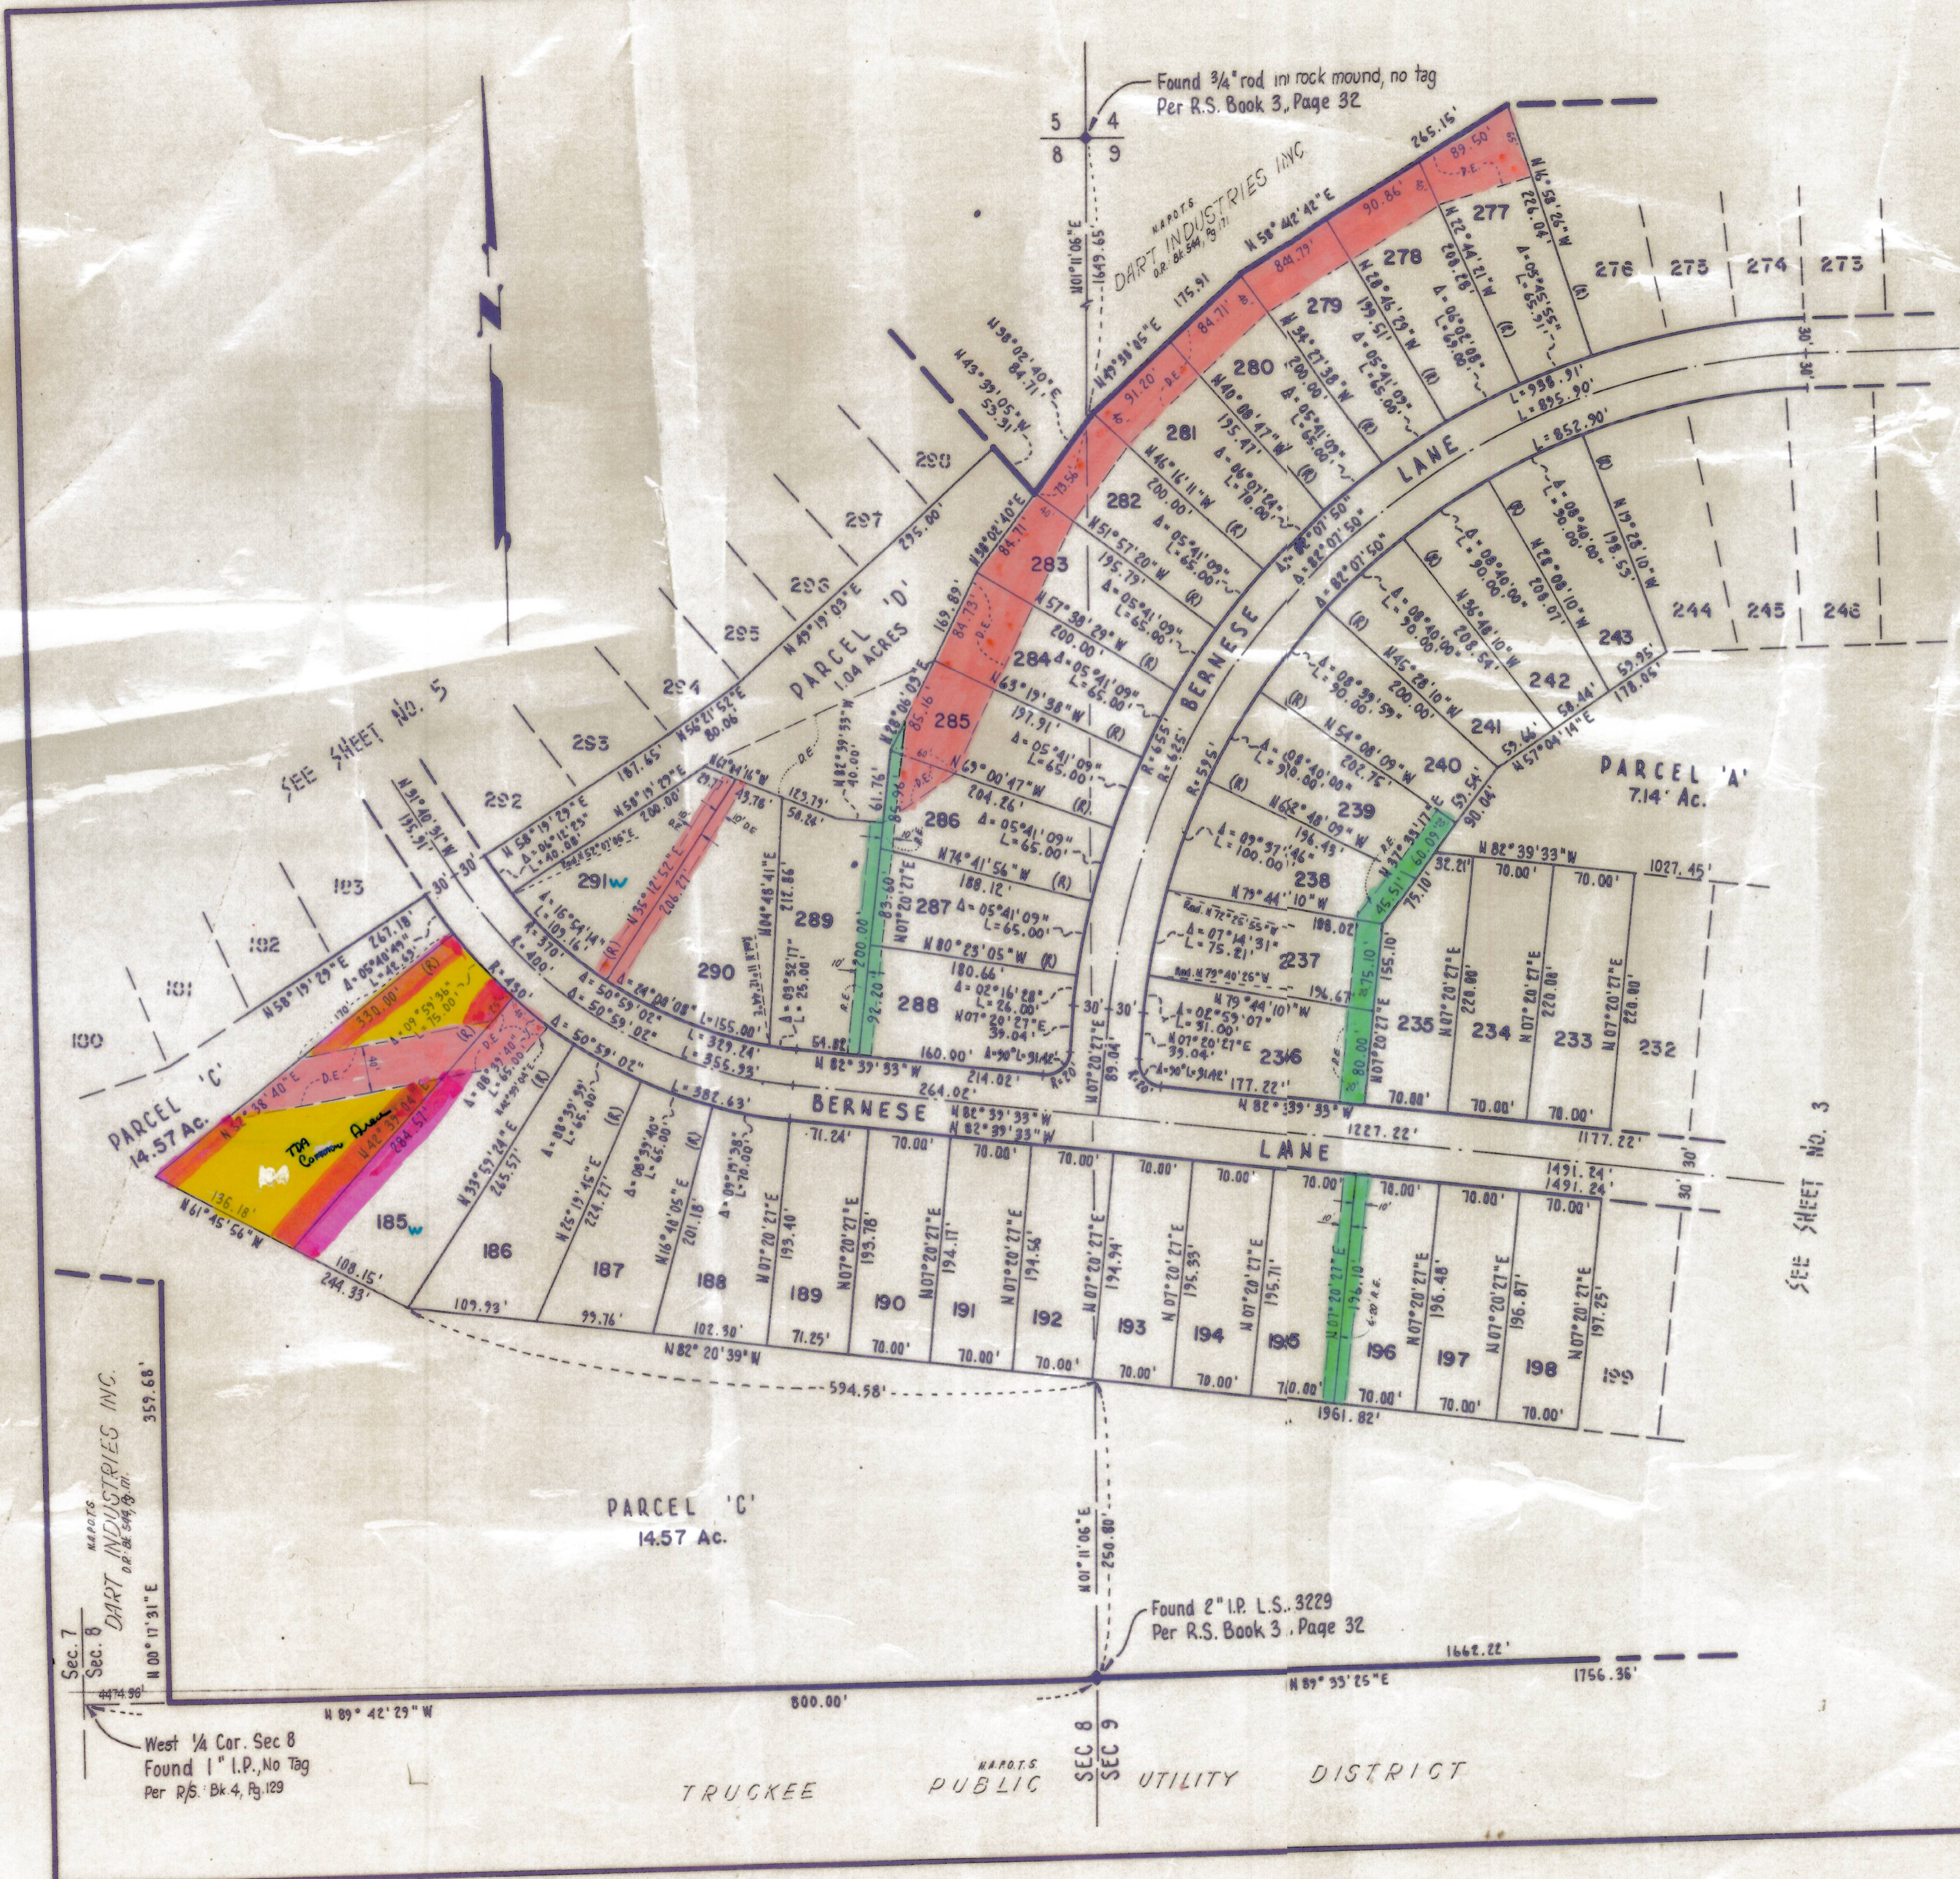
Found 3/4" rod in rock mound, no tag
Per R.S. Book 3, Page 32

5 4
8 9

N

DART INDUSTRIES INC.

N 58°42'42" E
265.16'
N 49°58'05" E
N 58°02'40" E
N 45°39'05" W
N 01°11'06" E
1649.65'

277 278 279 280 281 282 283 284 285 286 287 288 289 290 291w
276 275 274 273
244 245 246
243 242 241 240 239 238 237 236 235 234 233 232
298 297 296 295 294 293 292
193 192 191 190
185w 186 187 188 189 190 191 192 193 194 195 196 197 198 199

PARCEL 'D'
1.04 ACRES

SEE SHEET NO. 5

BERNESE LANE

BERNESE LANE

PARCEL 'A'
7.14 Ac.

PARCEL 'C'
14.57 Ac.

TDA Common Area

SEE SHEET NO. 3

L= 936.91'
L= 895.90'
L= 952.90'
1027.45'
1227.22'
1177.22'
1491.24'
1491.24'
1961.82'
594.58'
N 82°20'39" W
N 82°39'33" W
N 07°20'27" E
70.00'

DART INDUSTRIES INC.
359.68'
N 00°17'31" E

PARCEL 'C'
14.57 Ac.

N 01°11'06" E
250.80'

Found 2" I.P. L.S. 3229
Per R.S. Book 3, Page 32

Sec. 7
Sec. 8
2474.96'
N 89°42'29" W
800.00'
N 89°33'25" E
1662.22'
1756.36'

West 1/4 Cor. Sec 8
Found 1" I.P., No Tag
Per R/S. Bk 4, Pg. 129

SEC 8 SEC 9

TRUCKEE PUBLIC UTILITY DISTRICT